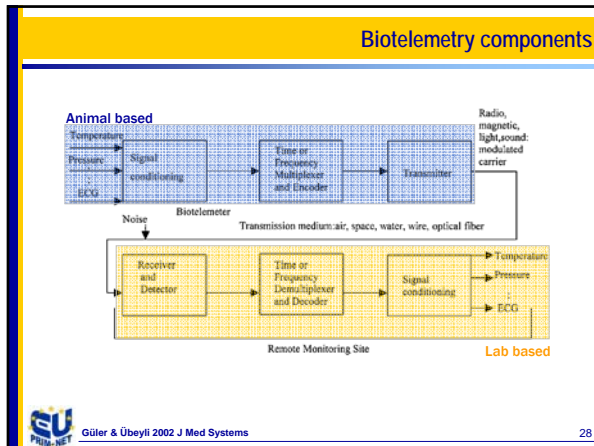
Biotelemetry components

Animal based

Temperature

Pressure

:

ECG

Signal conditioning

Time or Frequency Multiplexer and Encoder

Transmitter

Radio, magnetic, light,sound: modulated carrier

Biotelemeter

Noise

Transmission medium:air, space, water, wire, optical fiber

Receiver and Detector

Time or Frequency Demultiplexer and Decoder

Signal conditioning

Temperature

Pressure

:

ECG

Remote Monitoring Site

Lab based

PRIM-NET

Güler & Übeyli 2002 J Med Systems

28